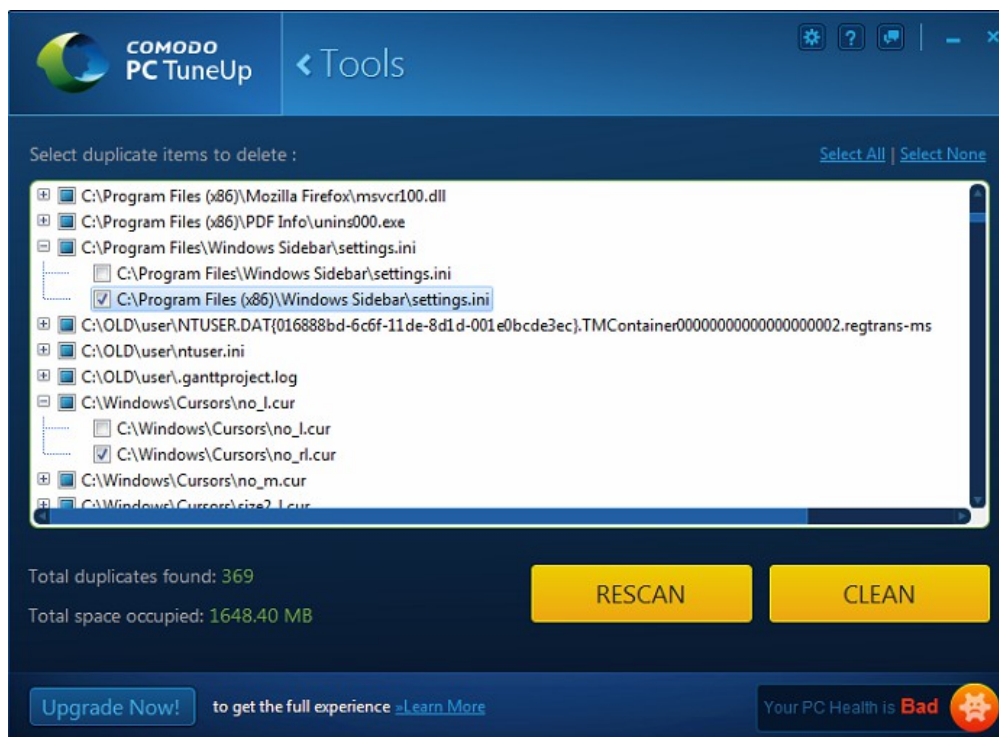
COMODO
PC TuneUp

Tools

Select duplicate items to delete :

Select All | Select None

C:\Program Files (x86)\Mozilla Firefox\msvcr100.dll
C:\Program Files (x86)\PDF Info\unins000.exe
C:\Program Files\Windows Sidebar\settings.ini
C:\Program Files\Windows Sidebar\settings.ini
C:\Program Files (x86)\Windows Sidebar\settings.ini
C:\OLD\user\NTUSER.DAT{016888bd-6c6f-11de-8d1d-001e0bcde3ec}.TMContainer00000000000000000002.regtrans-ms
C:\OLD\user\ntuser.ini
C:\OLD\user\.ganttproject.log
C:\Windows\Cursors\no_l.cur
C:\Windows\Cursors\no_l.cur
C:\Windows\Cursors\no_rl.cur
C:\Windows\Cursors\no_m.cur
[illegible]

Total duplicates found: 369

Total space occupied: 1648.40 MB

RESCAN

CLEAN

Upgrade Now!

to get the full experience »Learn More

Your PC Health is Bad